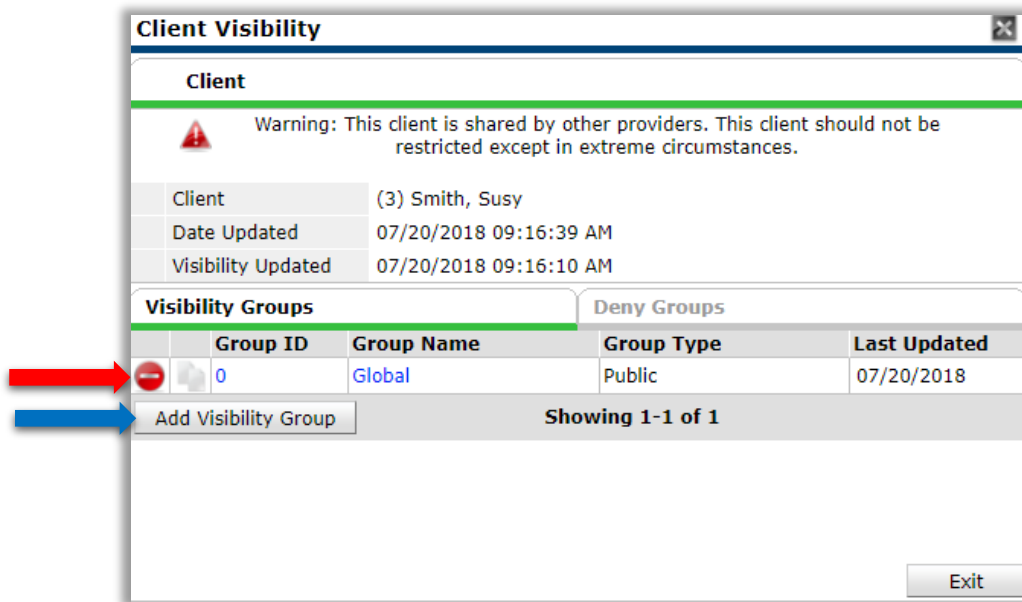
Client Visibility

Client

Warning: This client is shared by other providers. This client should not be restricted except in extreme circumstances.

| Client | (3) Smith, Susy |
|---|---|
| Date Updated | 07/20/2018 09:16:39 AM |
| Visibility Updated | 07/20/2018 09:16:10 AM |

Visibility Groups

Deny Groups

| | | Group ID | Group Name | Group Type | Last Updated |
|---|---|---|---|---|---|
| | | 0 | Global | Public | 07/20/2018 |

Add Visibility Group

Showing 1-1 of 1

Exit